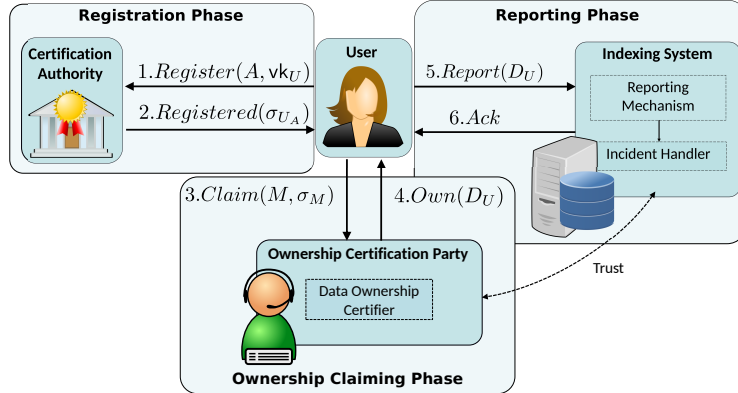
Registration Phase

Reporting Phase

Certification Authority

$1.Register(A, \mathsf{vk}_U)$

$2.Registered(\sigma_{U_A})$

User

$5.Report(D_U)$

$6.Ack$

Indexing System

Reporting Mechanism

Incident Handler

$3.Claim(M, \sigma_M)$

$4.Own(D_U)$

Ownership Certification Party

Data Ownership Certifier

Trust

Ownership Claiming Phase